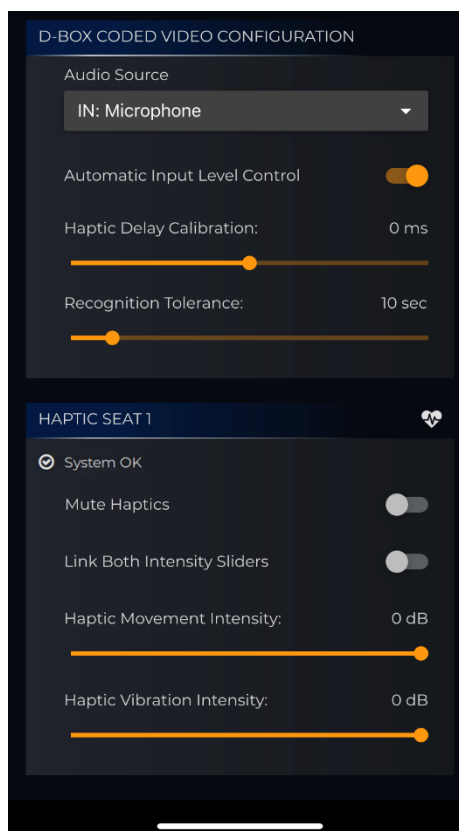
D-BOX CODED VIDEO CONFIGURATION

Audio Source

IN: Microphone

Automatic Input Level Control

Haptic Delay Calibration: 0 ms

Recognition Tolerance: 10 sec

HAPTIC SEAT 1

System OK

Mute Haptics

Link Both Intensity Sliders

Haptic Movement Intensity: 0 dB

Haptic Vibration Intensity: 0 dB